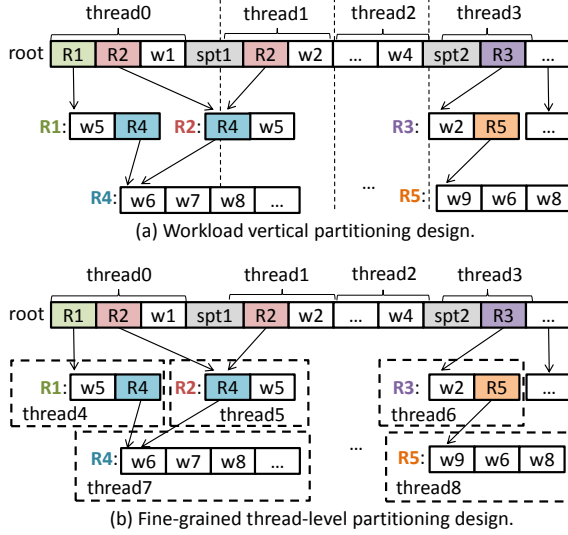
thread0 thread1 thread2 thread3

root R1 R2 w1 spt1 R2 w2 ... w4 spt2 R3 ...

R1: w5 R4

R2: R4 w5

R3: w2 R5 ...

R4: w6 w7 w8 ...

...

R5: w9 w6 w8

(a) Workload vertical partitioning design.

thread0 thread1 thread2 thread3

root R1 R2 w1 spt1 R2 w2 ... w4 spt2 R3 ...

R1: w5 R4
thread4

R2: R4 w5
thread5

R3: w2 R5
thread6

...

R4: w6 w7 w8 ...
thread7

...

R5: w9 w6 w8
thread8

(b) Fine-grained thread-level partitioning design.